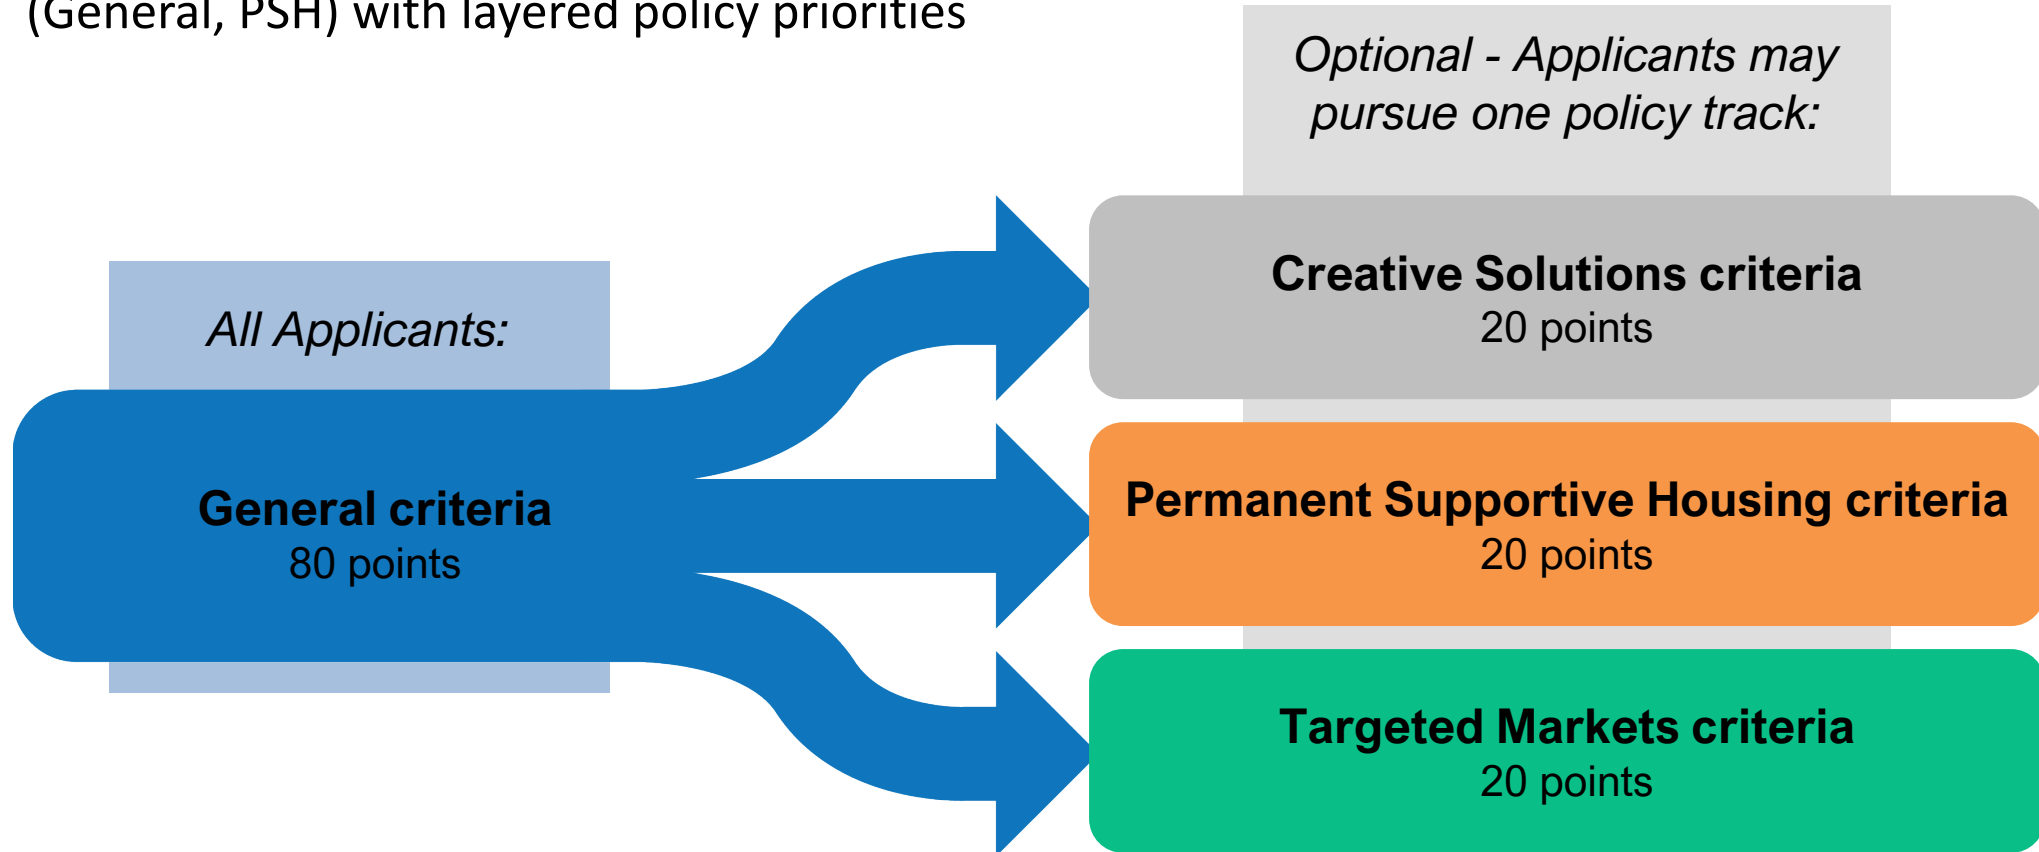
(General, PSH) with layered policy priorities

Optional - Applicants may pursue one policy track:

All Applicants:

General criteria
80 points

Creative Solutions criteria
20 points

Permanent Supportive Housing criteria
20 points

Targeted Markets criteria
20 points